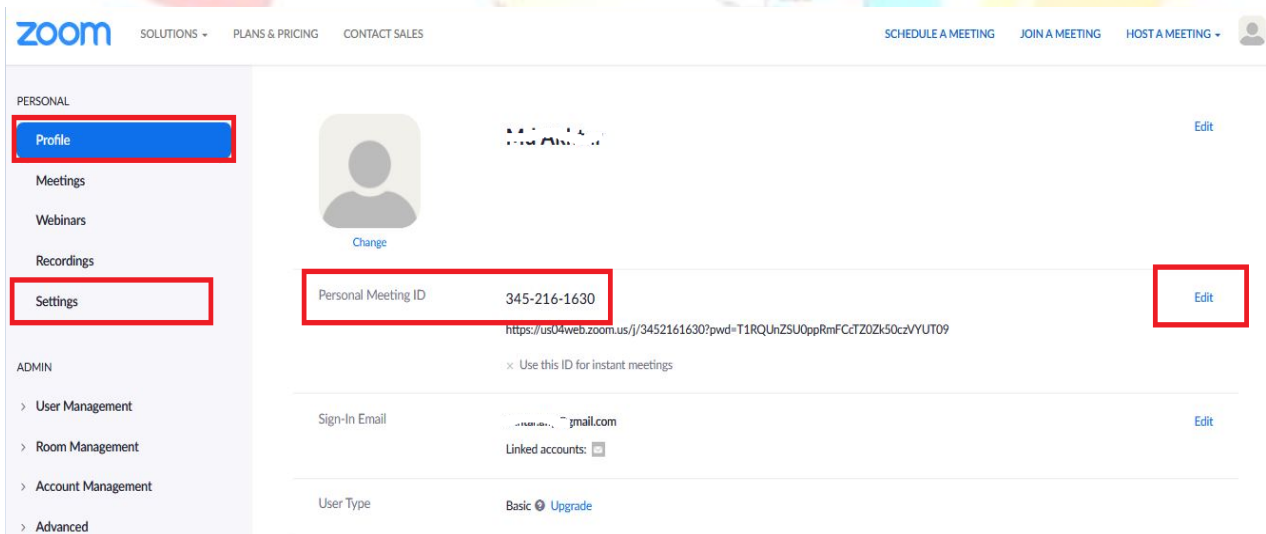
zoom SOLUTIONS ▾ PLANS & PRICING CONTACT SALES SCHEDULE A MEETING JOIN A MEETING HOST A MEETING ▾

PERSONAL
Profile
Meetings
Webinars
Recordings
Settings

ADMIN
› User Management
› Room Management
› Account Management
› Advanced

Change

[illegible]

Edit

Personal Meeting ID 345-216-1630 Edit

https://us04web.zoom.us/j/3452161630?pwd=T1RQUnZSU0ppRmFCcTZ0Zk50czVYUT09

× Use this ID for instant meetings

Sign-In Email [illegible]gmail.com Edit

Linked accounts:

User Type Basic Upgrade